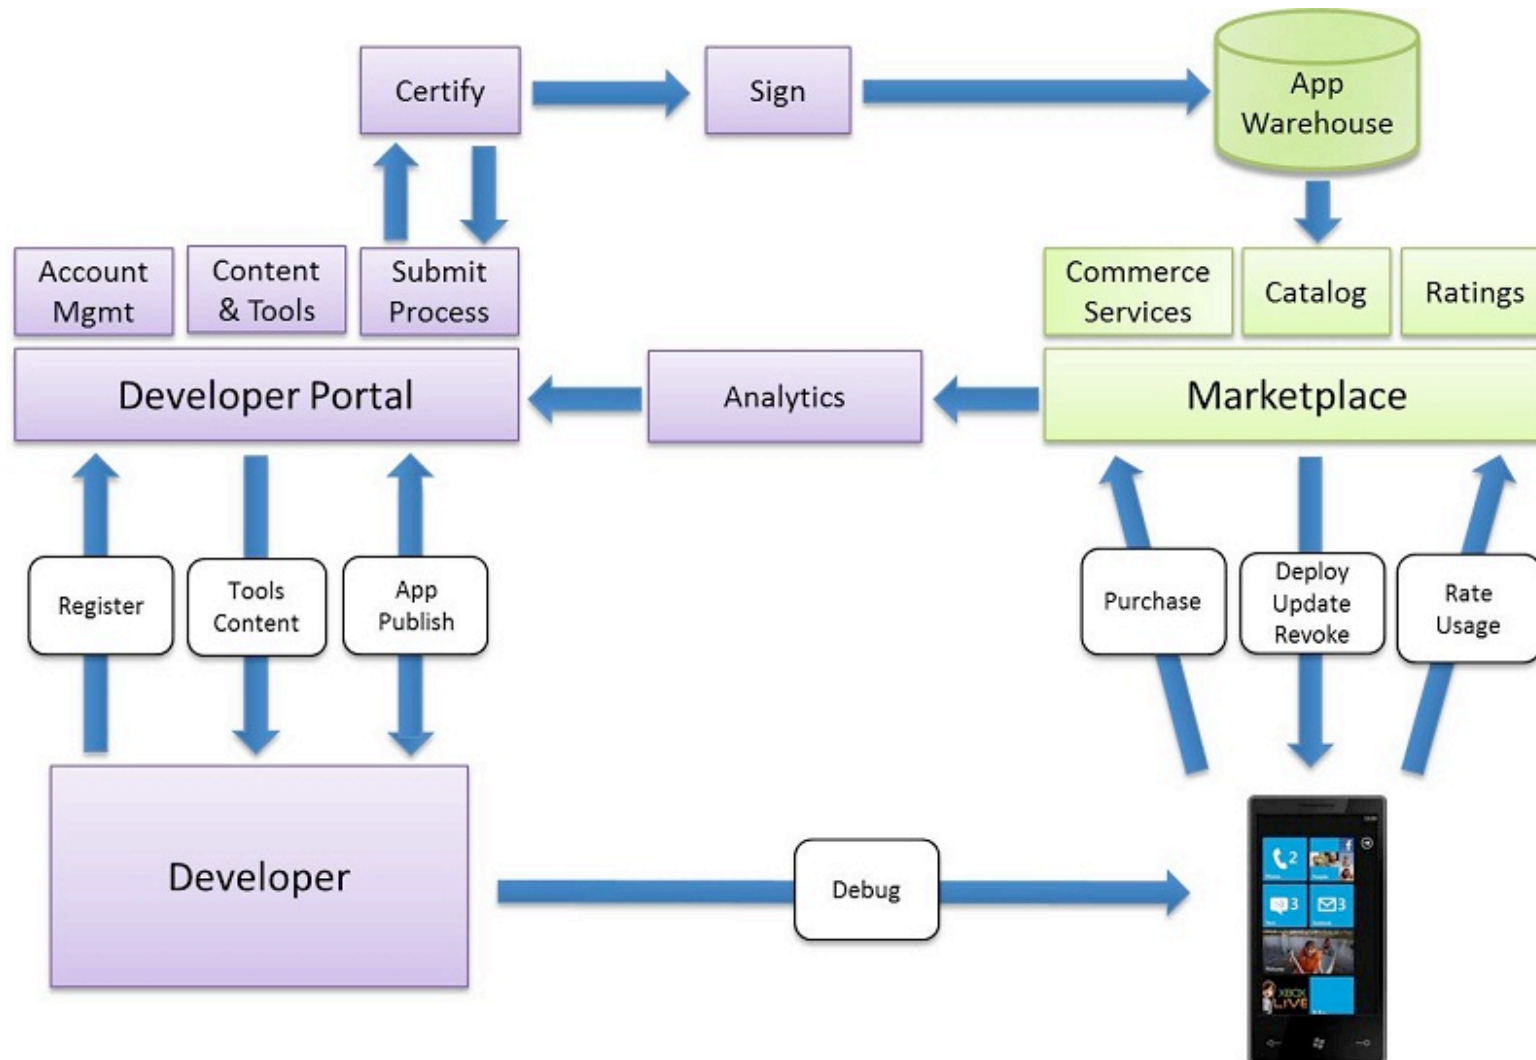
Certify

Sign

App Warehouse

Account Mgmt

Content & Tools

Submit Process

Commerce Services

Catalog

Ratings

Developer Portal

Analytics

Marketplace

Register

Tools Content

App Publish

Purchase

Deploy Update Revoke

Rate Usage

Developer

Debug